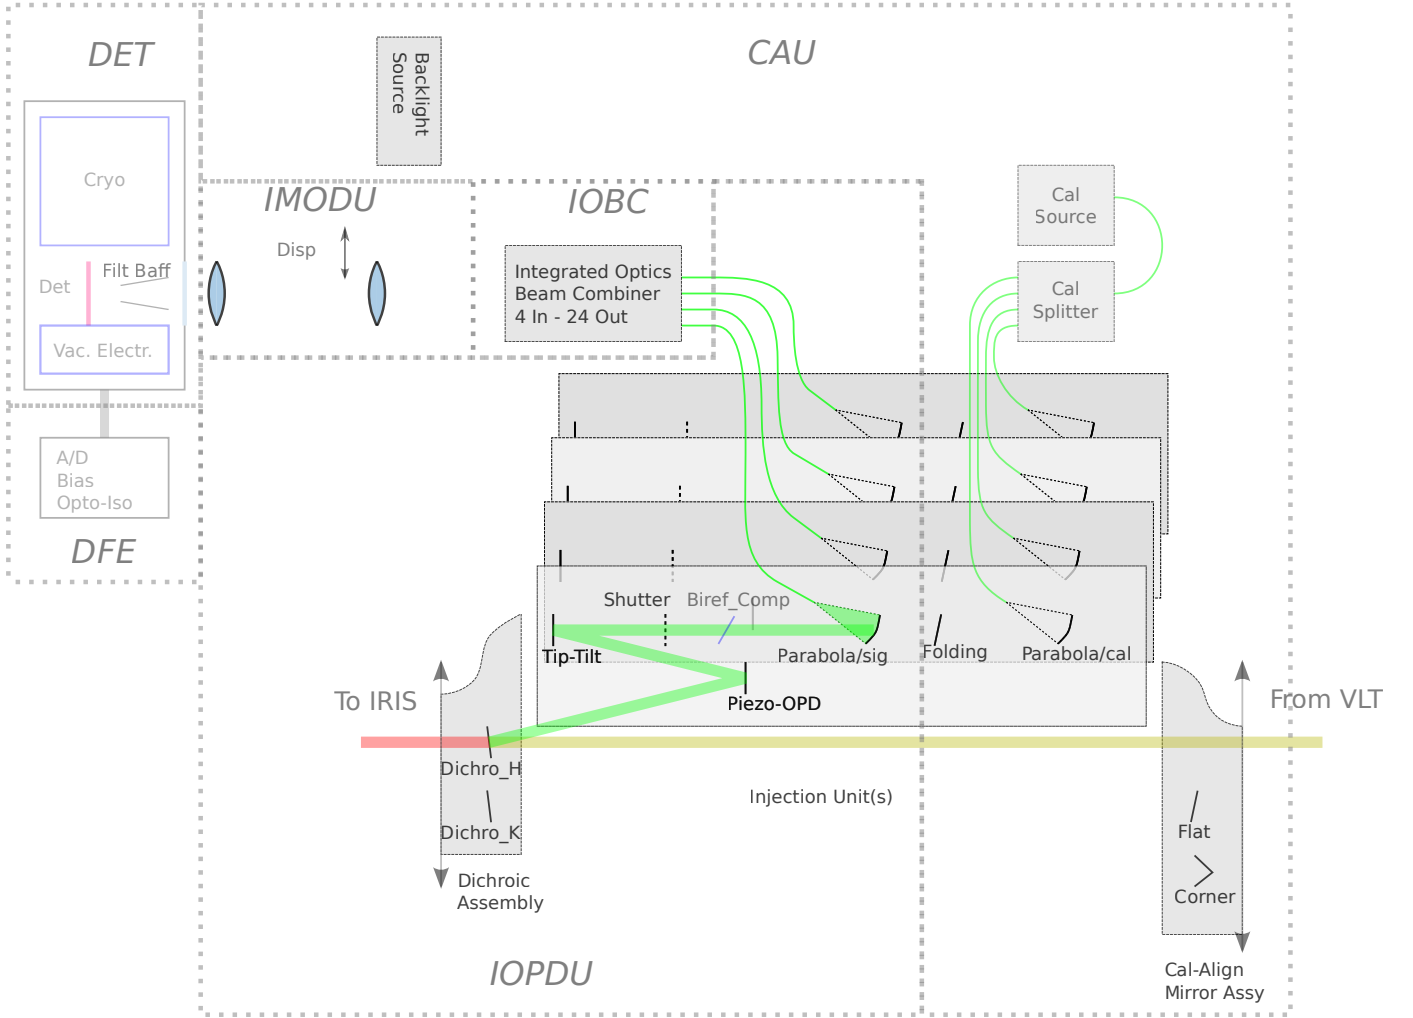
DET

Cryo

Det

Filt Baff

Vac. Electr.

A/D
Bias
Opto-Iso

DFE

Backlight Source

CAU

IMODU

Disp

IOBC

Integrated Optics
Beam Combiner
4 In - 24 Out

Cal Source

Cal Splitter

Shutter

Biref_Comp

Tip-Tilt

Parabola/sig

Folding

Parabola/cal

Piezo-OPD

To IRIS

From VLT

Dichro_H

Dichro_K

Injection Unit(s)

Dichroic Assembly

Flat

Corner

IOPDU

Cal-Align Mirror Assy